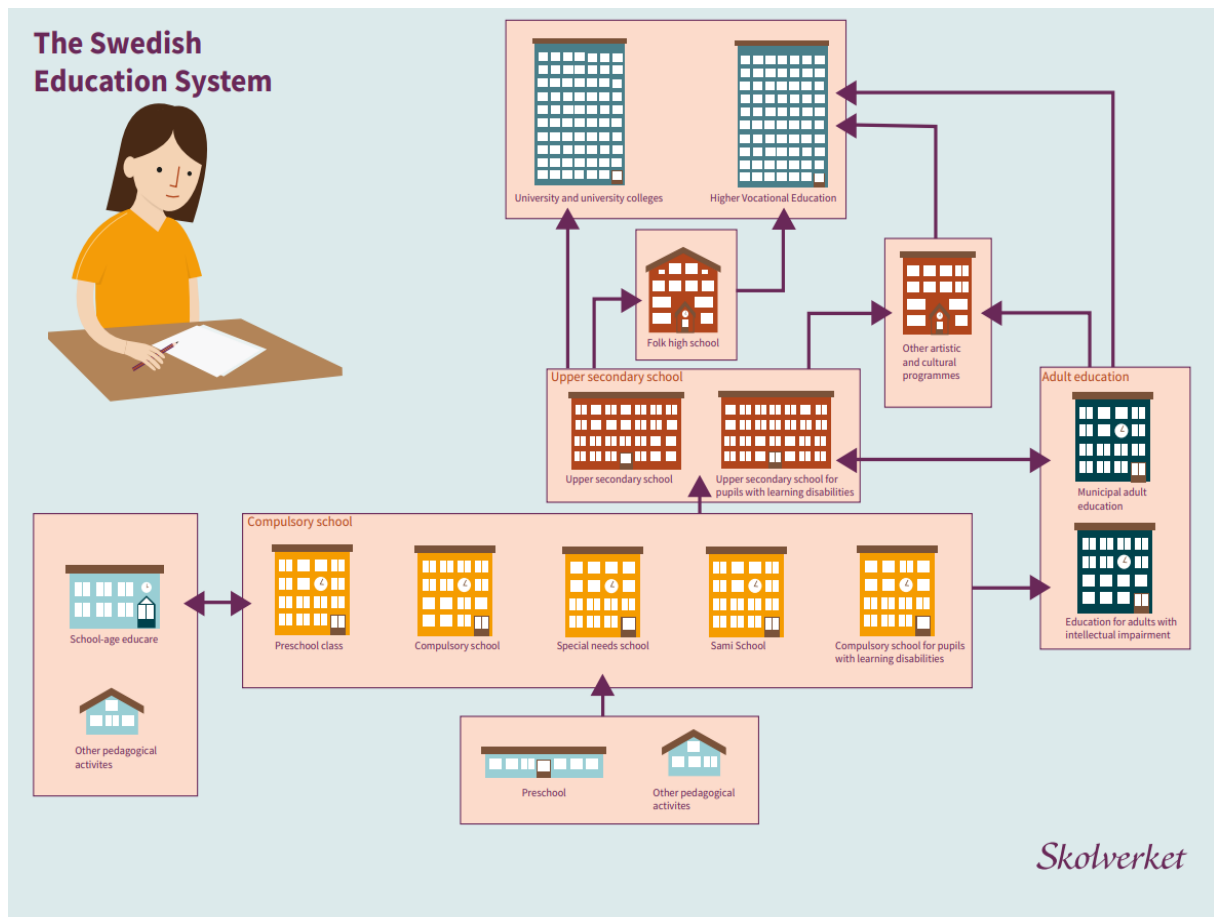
The Swedish Education System

University and university colleges

Higher Vocational Education

Folk high school

Other artistic and cultural programmes

Upper secondary school

Upper secondary school

Upper secondary school for pupils with learning disabilities

Adult education

Municipal adult education

Education for adults with intellectual impairment

School-age educare

Other pedagogical activites

Compulsory school

Preschool class

Compulsory school

Special needs school

Sami School

Compulsory school for pupils with learning disabilities

Preschool

Other pedagogical activites

Skolverket